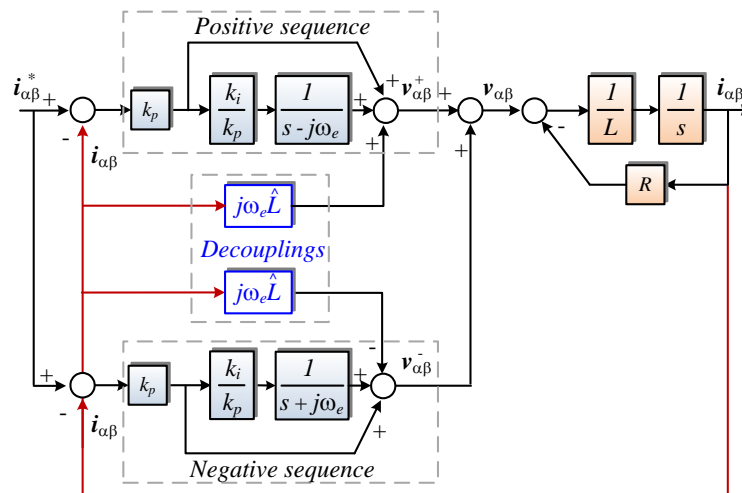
Positive sequence

$\boldsymbol{i}_{\alpha\beta}^*$ + - $\boldsymbol{i}_{\alpha\beta}$ $k_p$ $\frac{k_i}{k_p}$ $\frac{1}{s-j\omega_e}$ + + + $\boldsymbol{v}_{\alpha\beta}^+$ + + $\boldsymbol{v}_{\alpha\beta}$ - $\frac{1}{L}$ $\frac{1}{s}$ $\boldsymbol{i}_{\alpha\beta}$

$R$

$j\omega_e\hat{L}$

Decouplings

$j\omega_e\hat{L}$

+ - $\boldsymbol{i}_{\alpha\beta}$ $k_p$ $\frac{k_i}{k_p}$ $\frac{1}{s+j\omega_e}$ + - + $\boldsymbol{v}_{\alpha\beta}^-$

Negative sequence